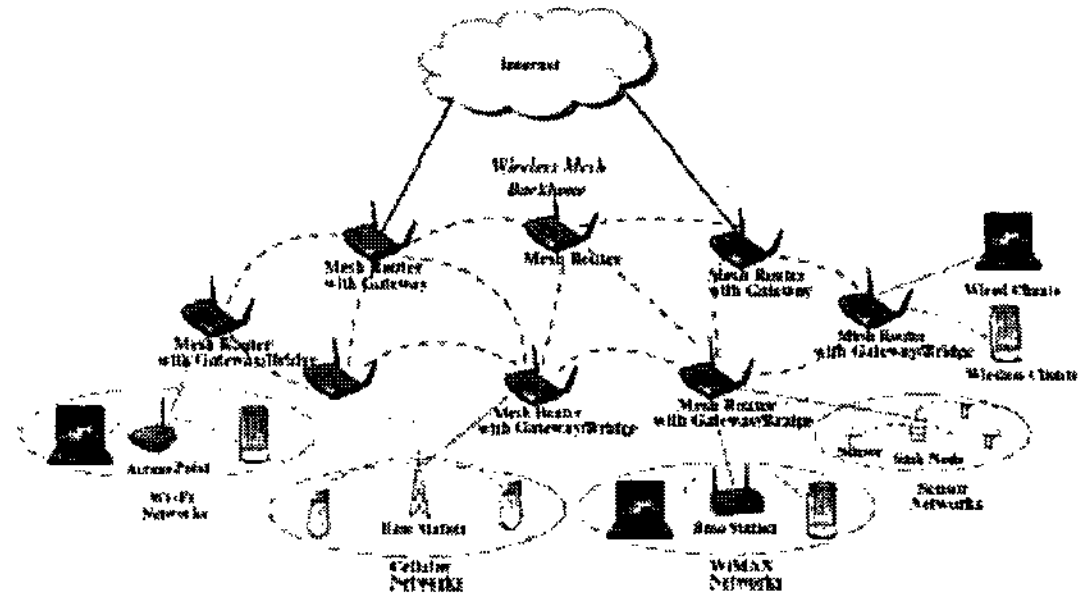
Internet

Wireless Mesh Backbone

Mesh Router with Gateway

Mesh Router

Mesh Router with Gateway

Wired Clients

Mesh Router with Gateway/Bridge

Mesh Router with Gateway/Bridge

Wireless Clients

Mesh Router with Gateway/Bridge

Mesh Router with Gateway/Bridge

Access Point

Wi-Fi Networks

Sensor

Sink Node

Sensor Networks

Base Station

Cellular Networks

Base Station

WiMAX Networks